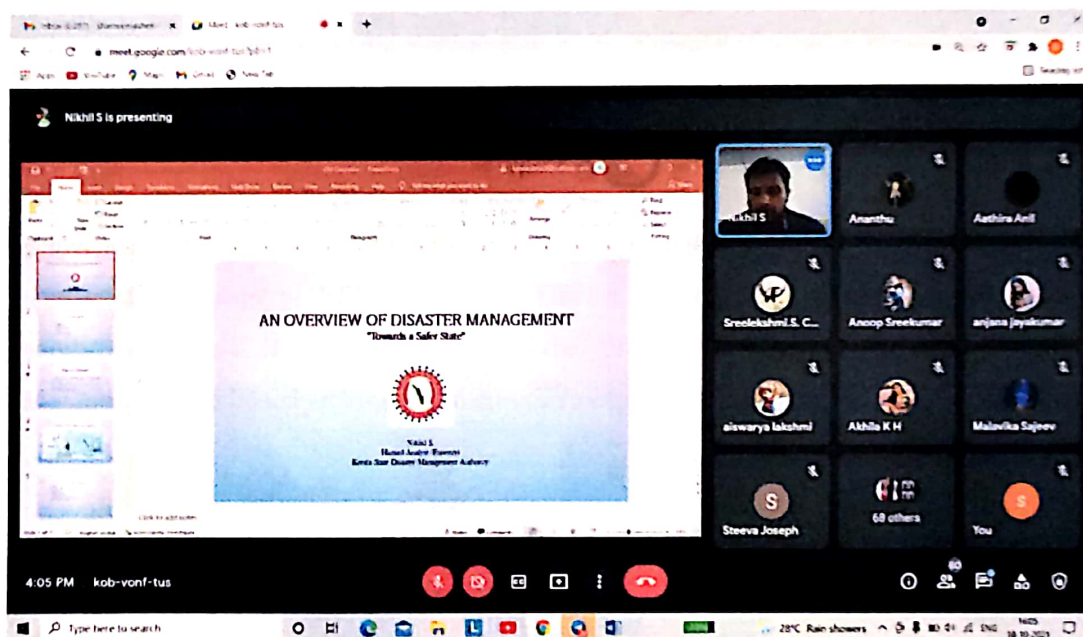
meet.google.com/kob-vonf-tus

Nikhil S is presenting

AN OVERVIEW OF DISASTER MANAGEMENT
"Towards a Safer State"

Nikhil S
Hazard Analyst (Tsunami)
Kerala State Disaster Management Authority

Click to add notes

Nikhil S
Ananthu
Aathira Anil
Sreelekshmi.S. C...
Anoop Sreekumar
anjana jayakumar
aiswarya lakshmi
Akhila K H
Malavika Sajeev
Steeva Joseph
68 others
You

4:05 PM kob-vonf-tus

Type here to search
28°C Rain showers ENG